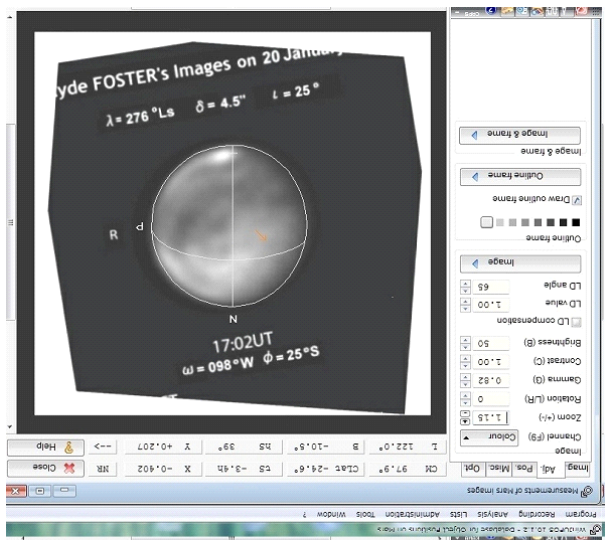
yde FOSTER's Images on 20 Janua

λ= 276 °Ls δ = 4.5" ι = 25 °

R

P

N

17:02UT

ω = 098°W φ = 25°S

Measurements of Mars images

Img Adj Pos Misc Opt

Image

Channel (F9) Colour

Zoom (+/-) 1.18

Rotation (L/R) 0

Gamma (G) 0.25

Contrast (C) 1.00

Brightness (B) 50

LD compensation

LD value 1.00

LD angle 65

Image

Outline frame

Draw outline frame

Outline frame

Image & frame

Image & frame

CM 97.9° Clat -24.6° LS -3.4t X -0.402 NR Close

L 122.0° B -10.5° NS 69° Y +0.207 --> Help

Program Recording Analysis Lists Administration Tools Window ?

WinJUPOS 10.1.2 - Database for Object Positions on Mars